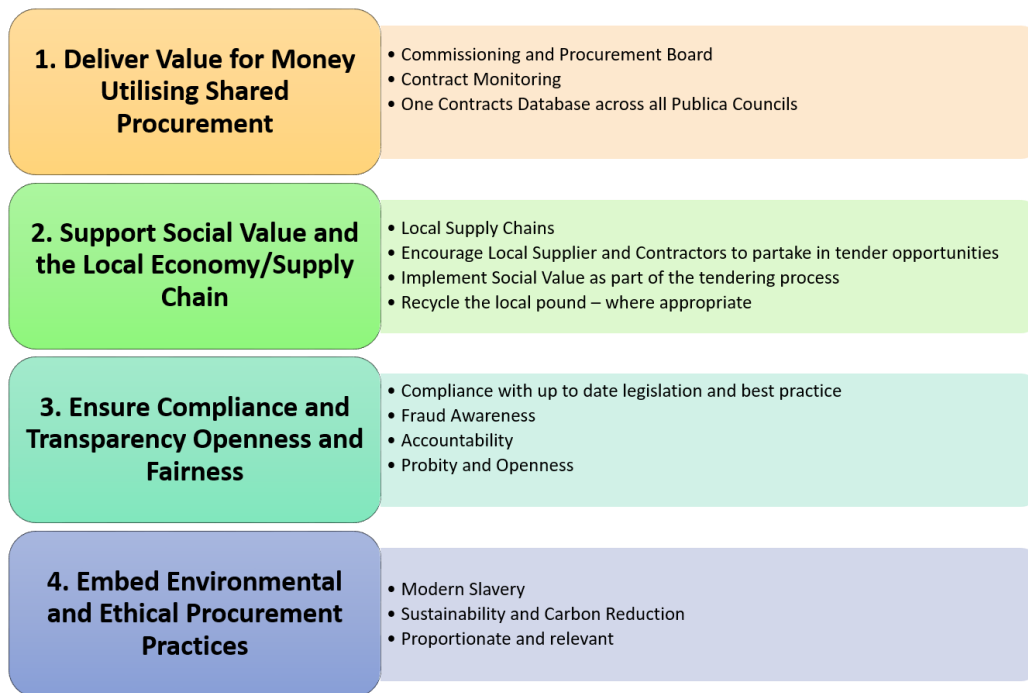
1. Deliver Value for Money Utilising Shared Procurement

- Commissioning and Procurement Board
- Contract Monitoring
- One Contracts Database across all Publica Councils

2. Support Social Value and the Local Economy/Supply Chain

- Local Supply Chains
- Encourage Local Supplier and Contractors to partake in tender opportunities
- Implement Social Value as part of the tendering process
- Recycle the local pound – where appropriate

3. Ensure Compliance and Transparency Openness and Fairness

- Compliance with up to date legislation and best practice
- Fraud Awareness
- Accountability
- Probity and Openness

4. Embed Environmental and Ethical Procurement Practices

- Modern Slavery
- Sustainability and Carbon Reduction
- Proportionate and relevant